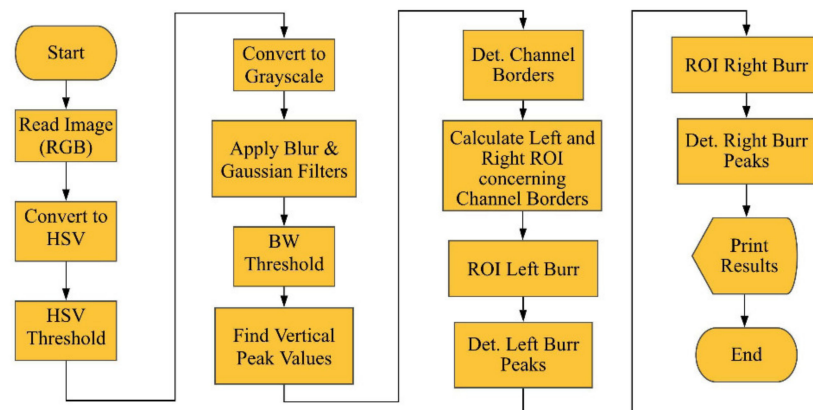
Start

Read Image (RGB)

Convert to HSV

HSV Threshold

Convert to Grayscale

Apply Blur & Gaussian Filters

BW Threshold

Find Vertical Peak Values

Det. Channel Borders

Calculate Left and Right ROI concerning Channel Borders

ROI Left Burr

Det. Left Burr Peaks

ROI Right Burr

Det. Right Burr Peaks

Print Results

End